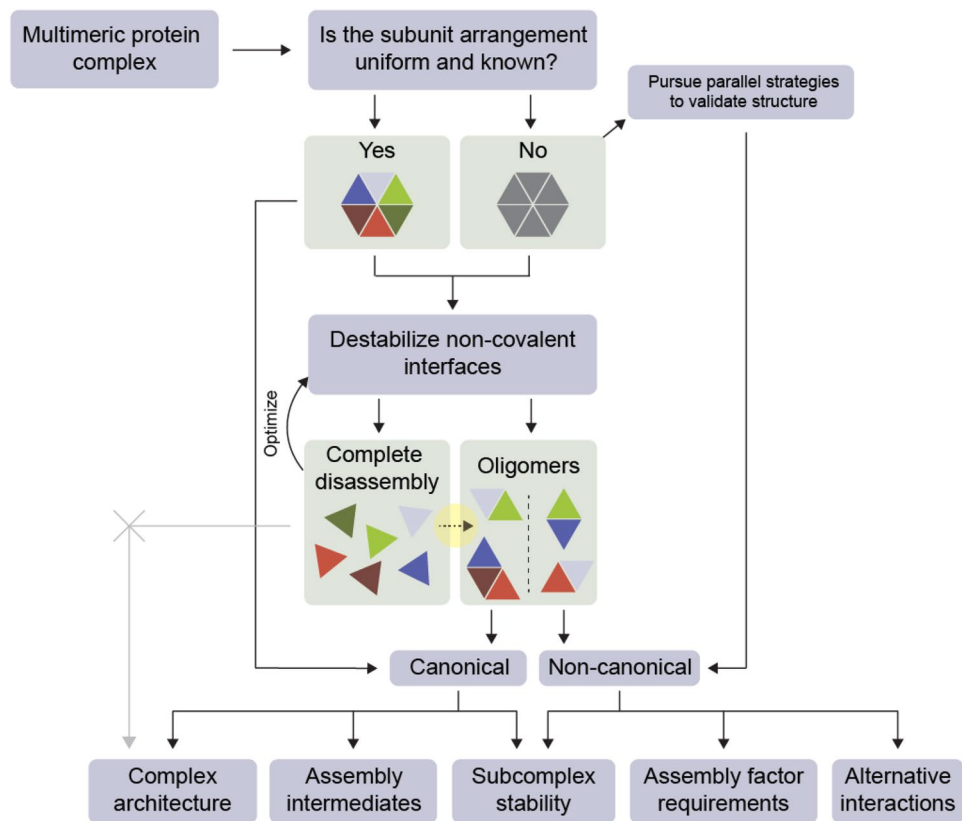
Multimeric protein complex

Is the subunit arrangement uniform and known?

Pursue parallel strategies to validate structure

Yes

No

Destabilize non-covalent interfaces

Optimize

Complete disassembly

Oligomers

Canonical

Non-canonical

Complex architecture

Assembly intermediates

Subcomplex stability

Assembly factor requirements

Alternative interactions